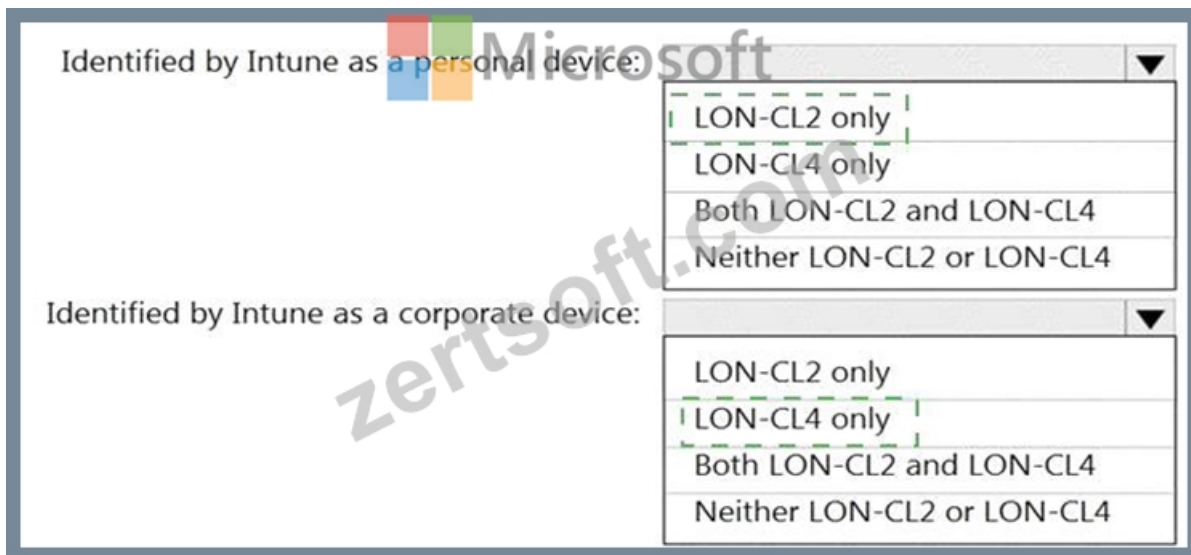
Microsoft

Identified by Intune as a personal device:

LON-CL2 only
LON-CL4 only
Both LON-CL2 and LON-CL4
Neither LON-CL2 or LON-CL4

Identified by Intune as a corporate device:

LON-CL2 only
LON-CL4 only
Both LON-CL2 and LON-CL4
Neither LON-CL2 or LON-CL4

zertsoft.com